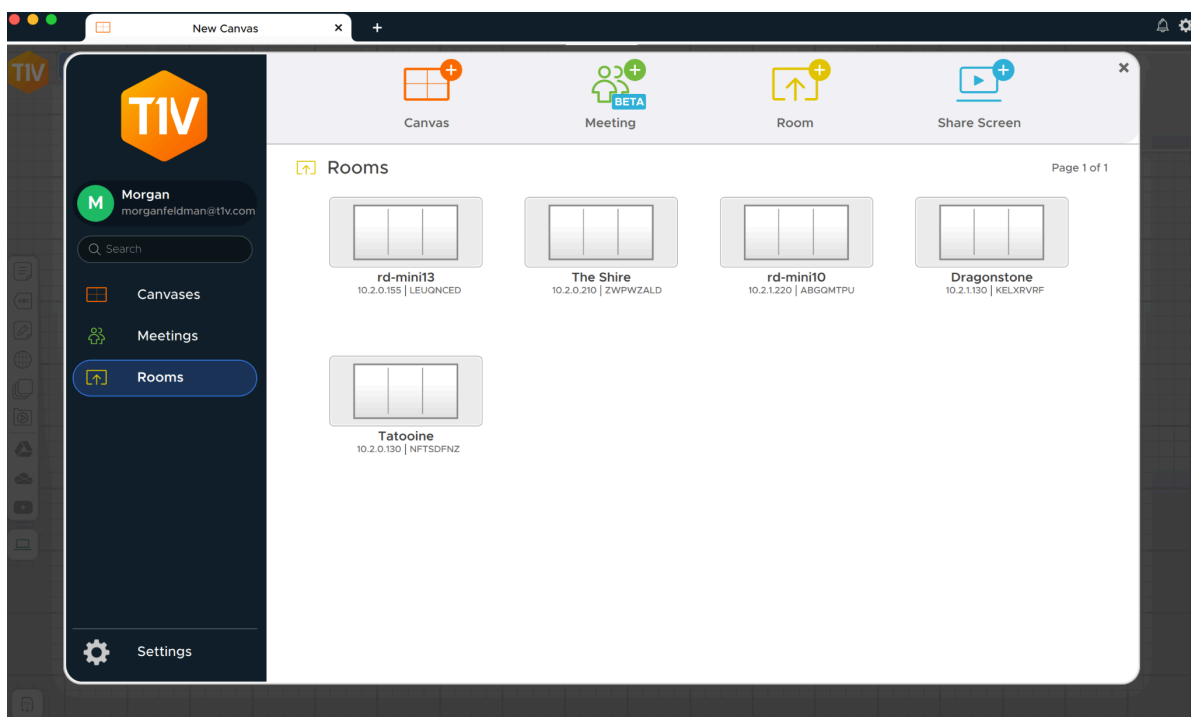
New Canvas ×
+

T1V

T1V

M Morgan
morganfeldman@t1v.com

Search

Canvases

Meetings

Rooms

Settings

Canvas

BETA
Meeting

Room

Share Screen

×

Rooms

Page 1 of 1

rd-mini13
10.2.0.155 | LEUQNCED

The Shire
10.2.0.210 | ZWPWZALD

rd-mini10
10.2.1.220 | ABGQMTPU

Dragonstone
10.2.1.130 | KELXRVRF

Tatooine
10.2.0.130 | NFTSDFNZ